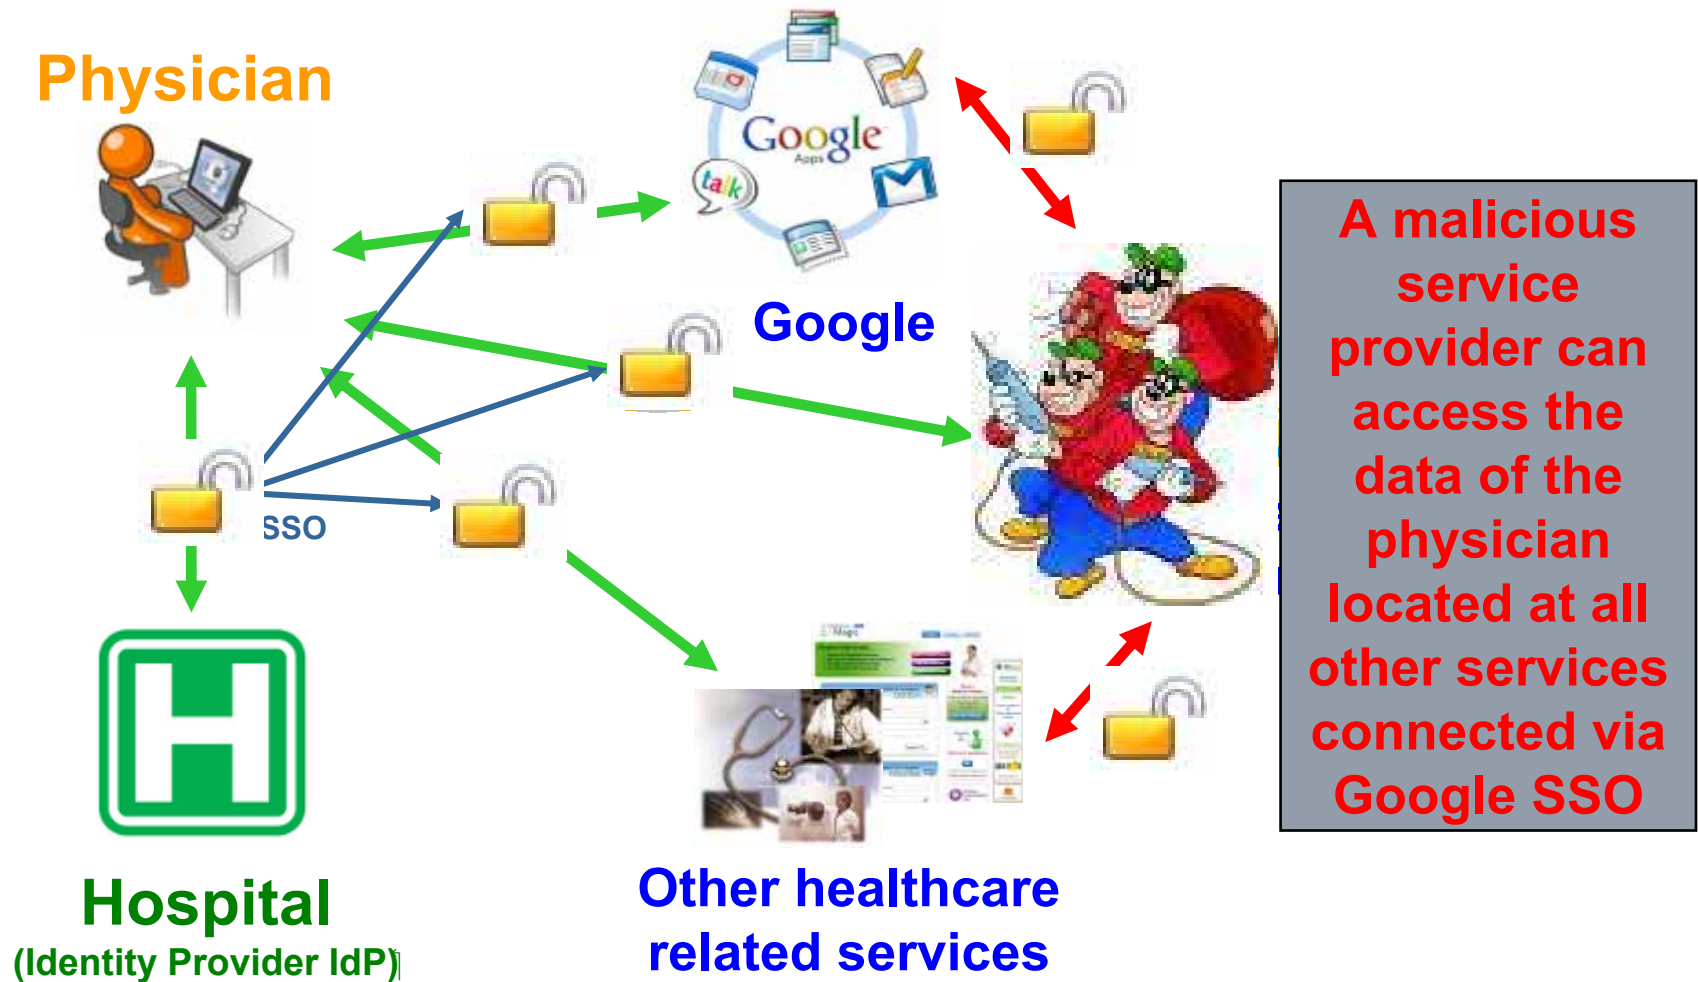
Physician

Google Apps

talk

Google

SSO

A malicious service provider can access the data of the physician located at all other services connected via Google SSO

Hospital
(Identity Provider IdP)

Other healthcare related services